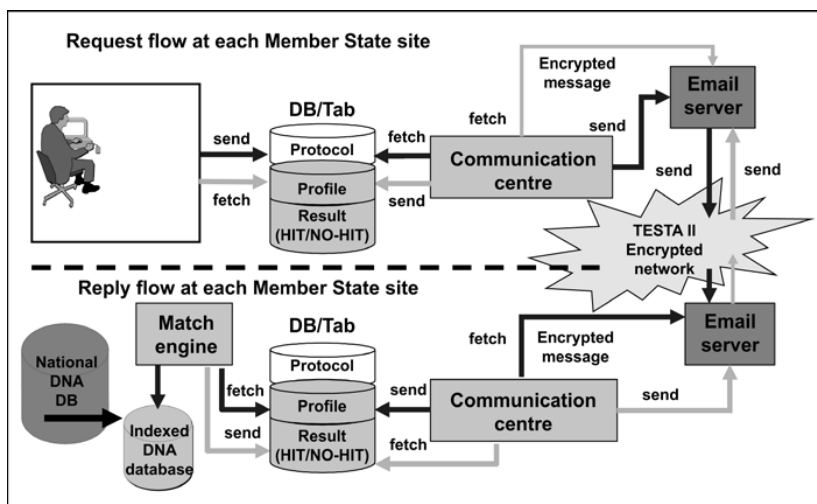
Request flow at each Member State site

DB/Tab

Protocol

Profile

Result (HIT/NO-HIT)

send

fetch

fetch

send

Communication centre

fetch

Encrypted message

send

Email server

send

send

TESTA II Encrypted network

Reply flow at each Member State site

National DNA DB

Match engine

Indexed DNA database

fetch

send

DB/Tab

Protocol

Profile

Result (HIT/NO-HIT)

send

fetch

Communication centre

fetch

Encrypted message

send

Email server